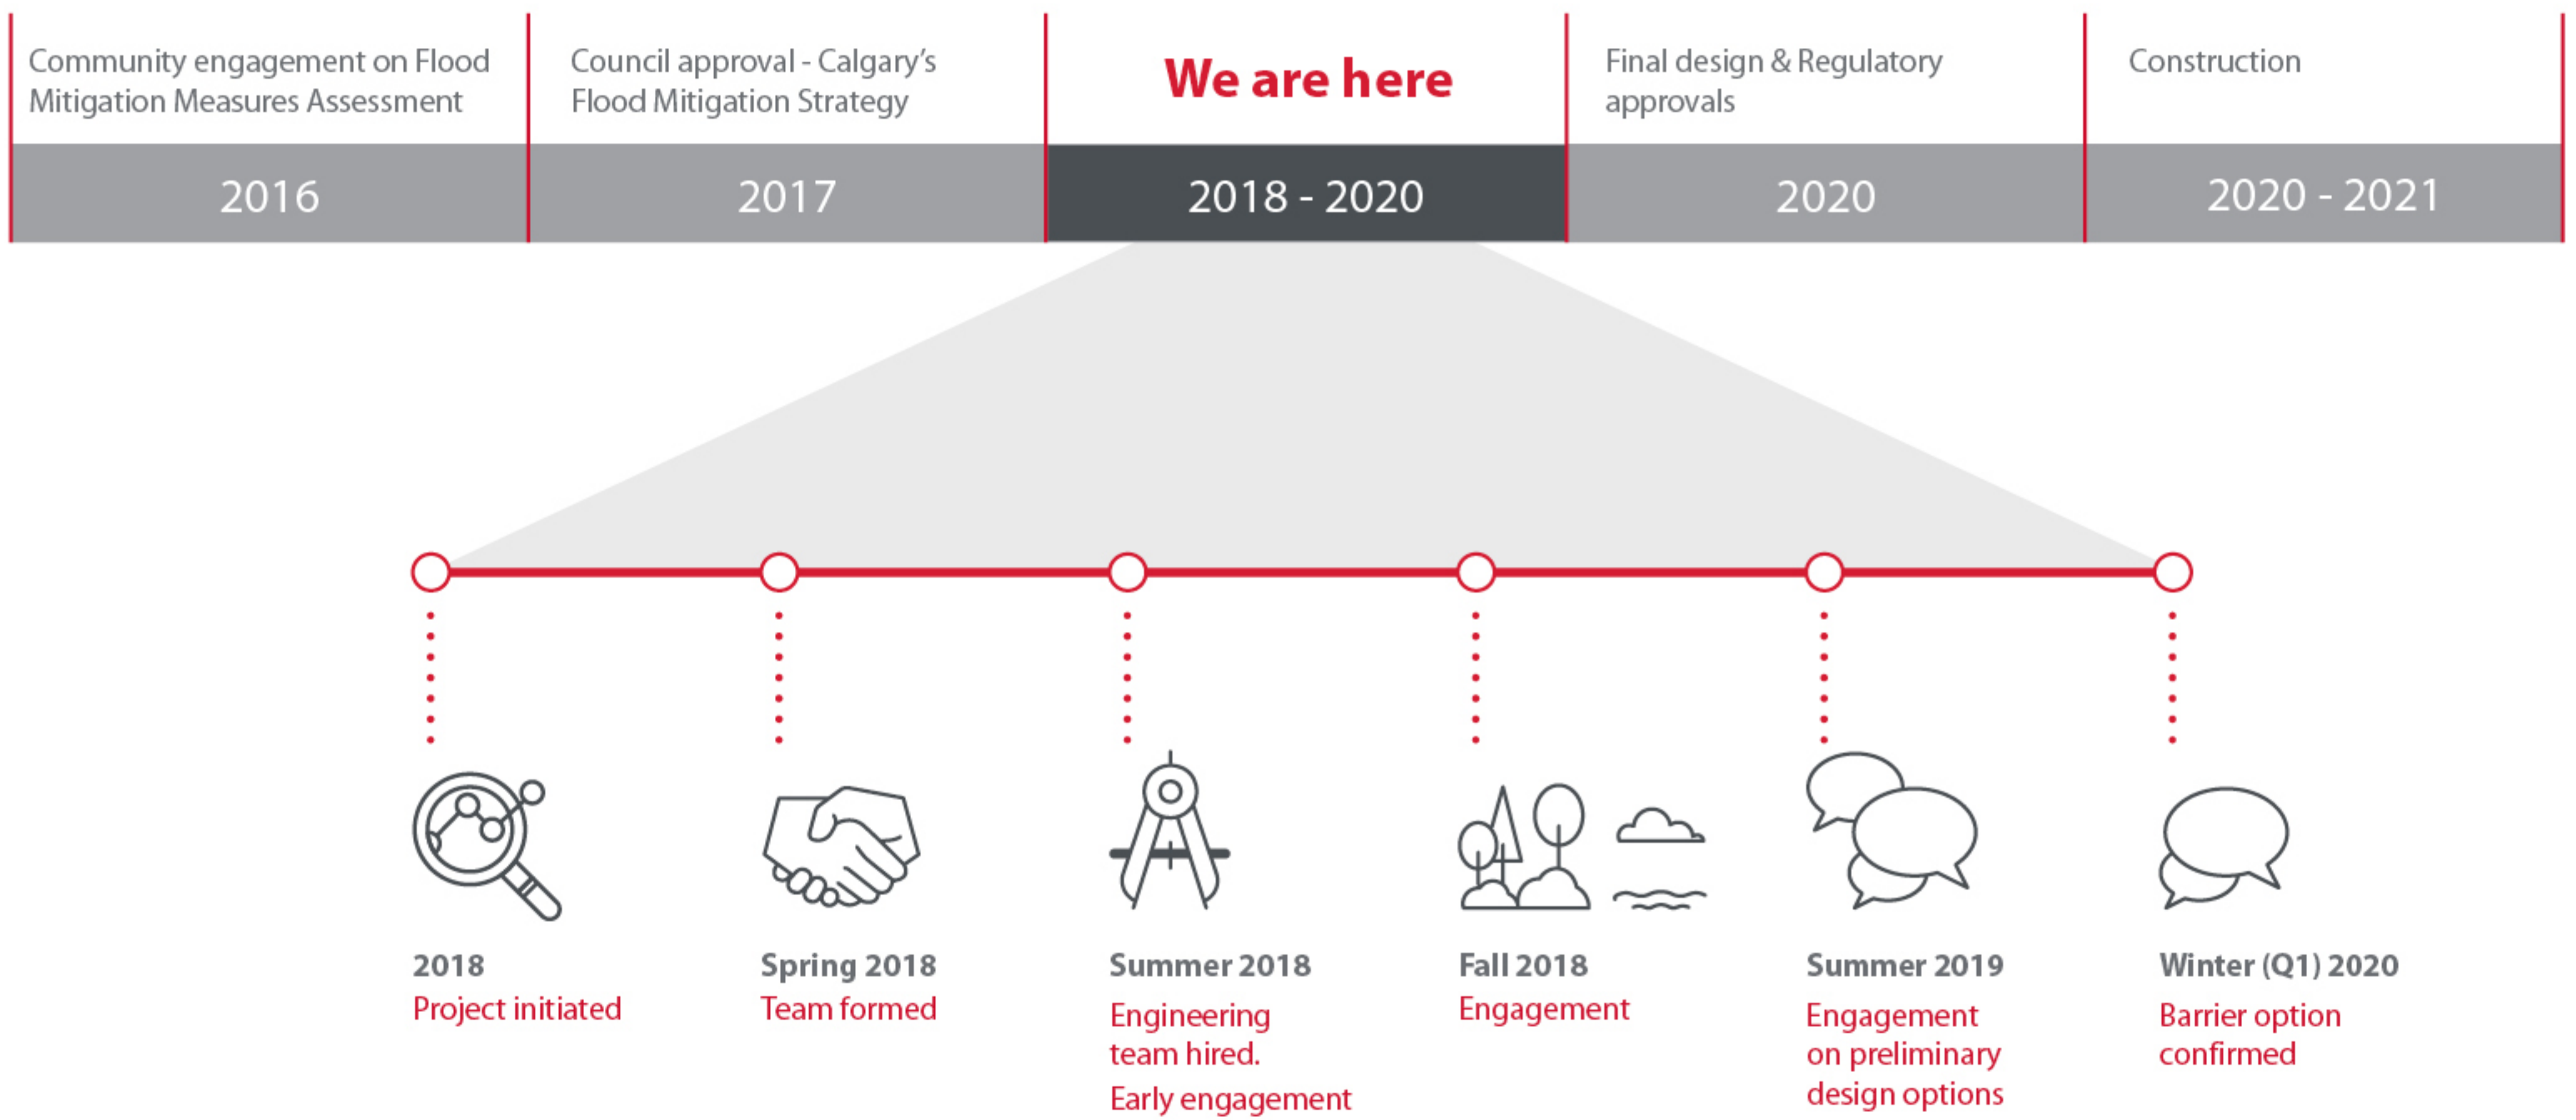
Community engagement on Flood Mitigation Measures Assessment

2016

Council approval - Calgary's Flood Mitigation Strategy

2017

We are here

2018 - 2020

Final design & Regulatory approvals

2020

Construction

2020 - 2021

2018
Project initiated

Spring 2018
Team formed

Summer 2018
Engineering team hired.
Early engagement

Fall 2018
Engagement

Summer 2019
Engagement on preliminary design options

Winter (Q1) 2020
Barrier option confirmed